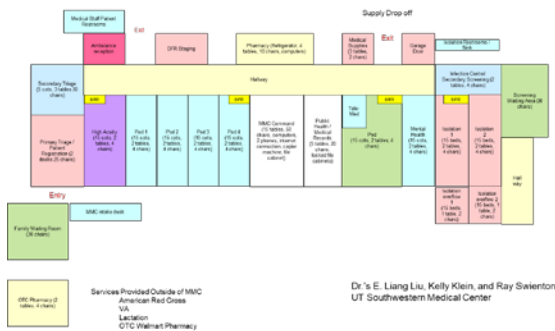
Medical Staff/Patient Restrooms

Exit

Supply Drop off

Ambulance reception

DFR Staging

Pharmacy (Refrigerator, 4 tables, 10 chairs, computers)

Medical Supplies (1 tables, 2 chairs)

Exit

Garage Door

Isolation Restrooms / Sink

Secondary Triage (3 cots, 3 tables 30 chairs)

Hallway

Infection Control Secondary Screening (2 tables, 4 chairs)

Screening Waiting Area (20 chairs)

Primary Triage / Patient Registration (2 desks 25 chairs)

High Acuity (10 cots, 2 tables, 4 chairs)

Pod 1 (5 cots, 2 tables, 4 chairs)

Pod 2 (10 cots, 2 tables, 4 chairs)

Pod 3 (10 cots, 2 tables, 4 chairs)

Pod 4 (10 cots, 2 tables, 4 chairs)

MMC Command (10 tables, 32 chairs, computers, 3 phones, internet connection, copier machine, file cabinet)

Public Health / Medical Records (5 tables, 20 chairs, locked file cabinets)

Tele Med

Peds (10 cots, 2 tables, 4 chairs)

Mental Health (10 cots, 2 tables, 4 chairs)

Isolation 1 (10 beds, 2 tables, 4 chairs)

Isolation 2 (10 beds, 2 tables, 4 chairs)

Isolation overflow 1 (5 beds, 1 table, 2 chairs)

Isolation overflow 2 (5 beds, 1 table, 2 chairs)

Hall way

Entry

MMC intake desk

Family Waiting Room (30 chairs)

OTC Pharmacy (2 tables, 4 chairs)

Services Provided Outside of MMC
American Red Cross
VA
Lactation
OTC Walmart Pharmacy

Dr.'s E. Liang Liu, Kelly Klein, and Ray Swienton
UT Southwestern Medical Center